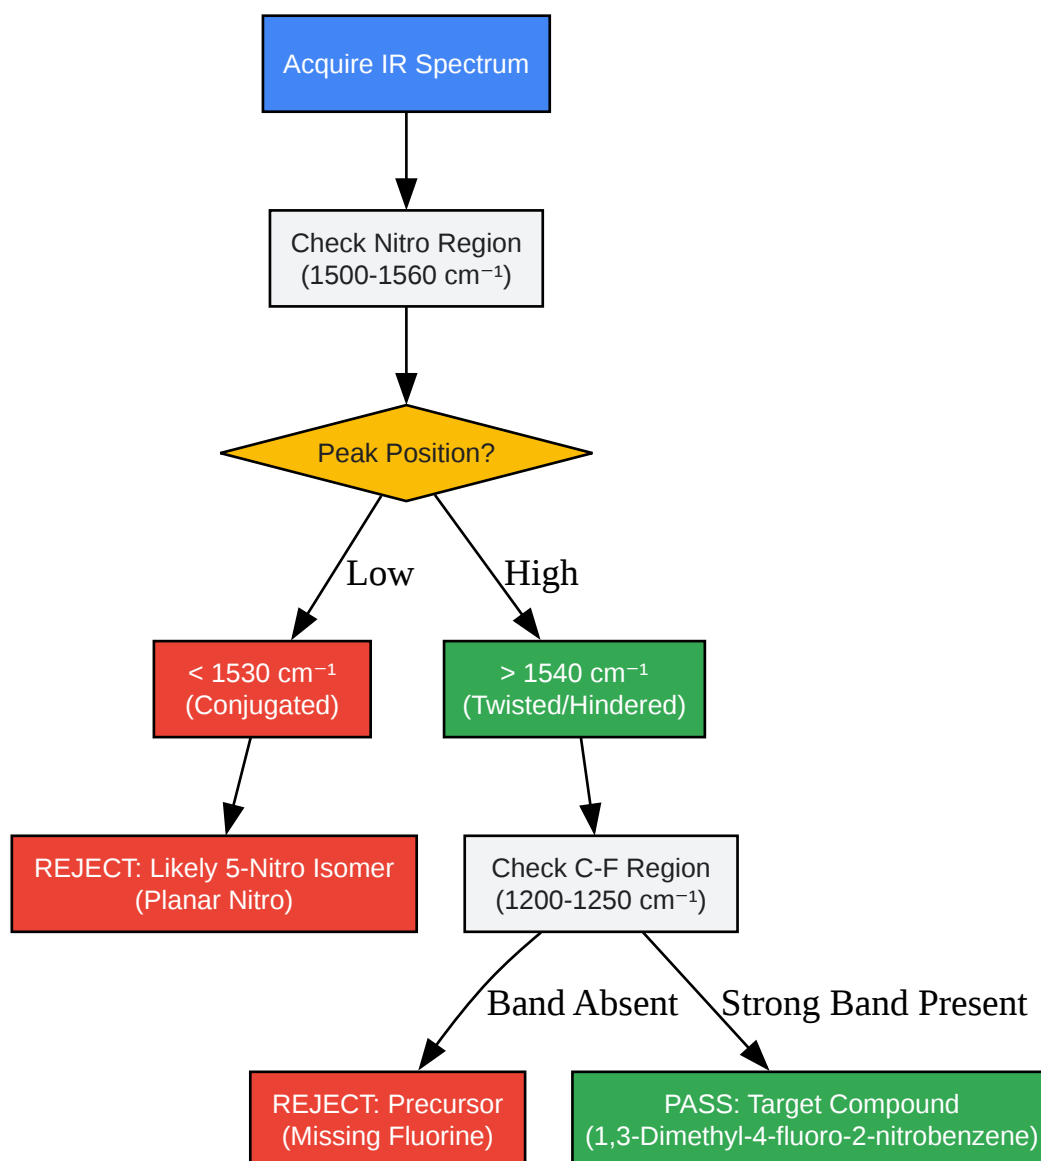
Acquire IR Spectrum

Check Nitro Region
(1500-1560 cm⁻¹)

Peak Position?

Low

High

< 1530 cm⁻¹
(Conjugated)

> 1540 cm⁻¹
(Twisted/Hindered)

REJECT: Likely 5-Nitro Isomer
(Planar Nitro)

Check C-F Region
(1200-1250 cm⁻¹)

Band Absent

Strong Band Present

REJECT: Precursor
(Missing Fluorine)

PASS: Target Compound
(1,3-Dimethyl-4-fluoro-2-nitrobenzene)